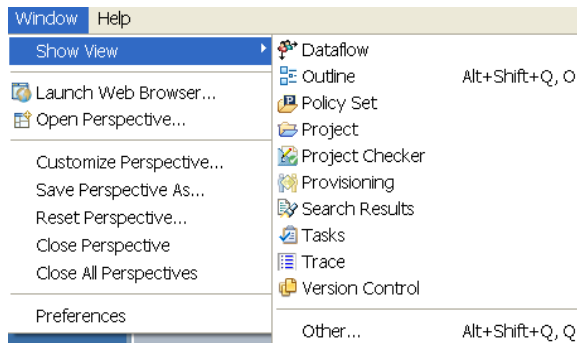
Window Help

Show View

Launch Web Browser...
Open Perspective...

Customize Perspective...
Save Perspective As...
Reset Perspective...
Close Perspective
Close All Perspectives

Preferences

Dataflow
Outline Alt+Shift+Q, O
Policy Set
Project
Project Checker
Provisioning
Search Results
Tasks
Trace
Version Control

Other... Alt+Shift+Q, Q